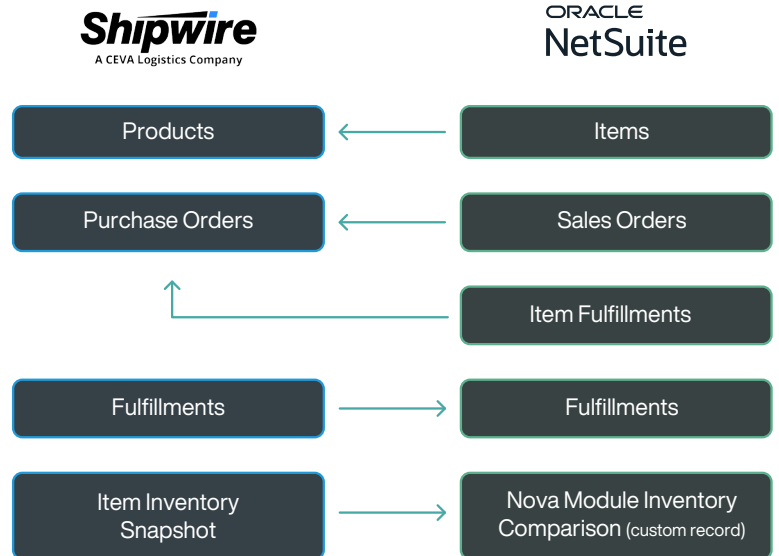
Shipwire
A CEVA Logistics Company

ORACLE
NetSuite

Products

Items

Purchase Orders

Sales Orders

Item Fulfillments

Fulfillments

Fulfillments

Item Inventory Snapshot

Nova Module Inventory Comparison (custom record)